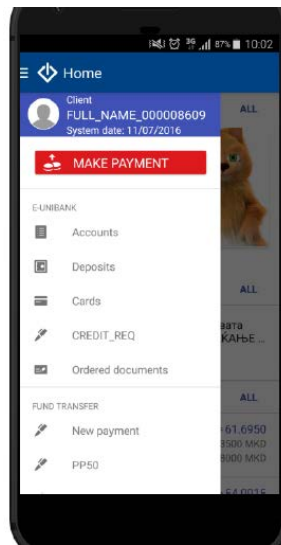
3G 87% 10:02

Home

Client
FULL_NAME_000008609
System date: 11/07/2016

ALL

MAKE PAYMENT

E-UNIBANK

Accounts

Deposits

Cards

ALL

CREDIT_REQ

аата
КАЊЕ...

Ordered documents

FUND TRANSFER

ALL

New payment

61,6950
3500 MKD
3900 MKD

PP50

54,0016